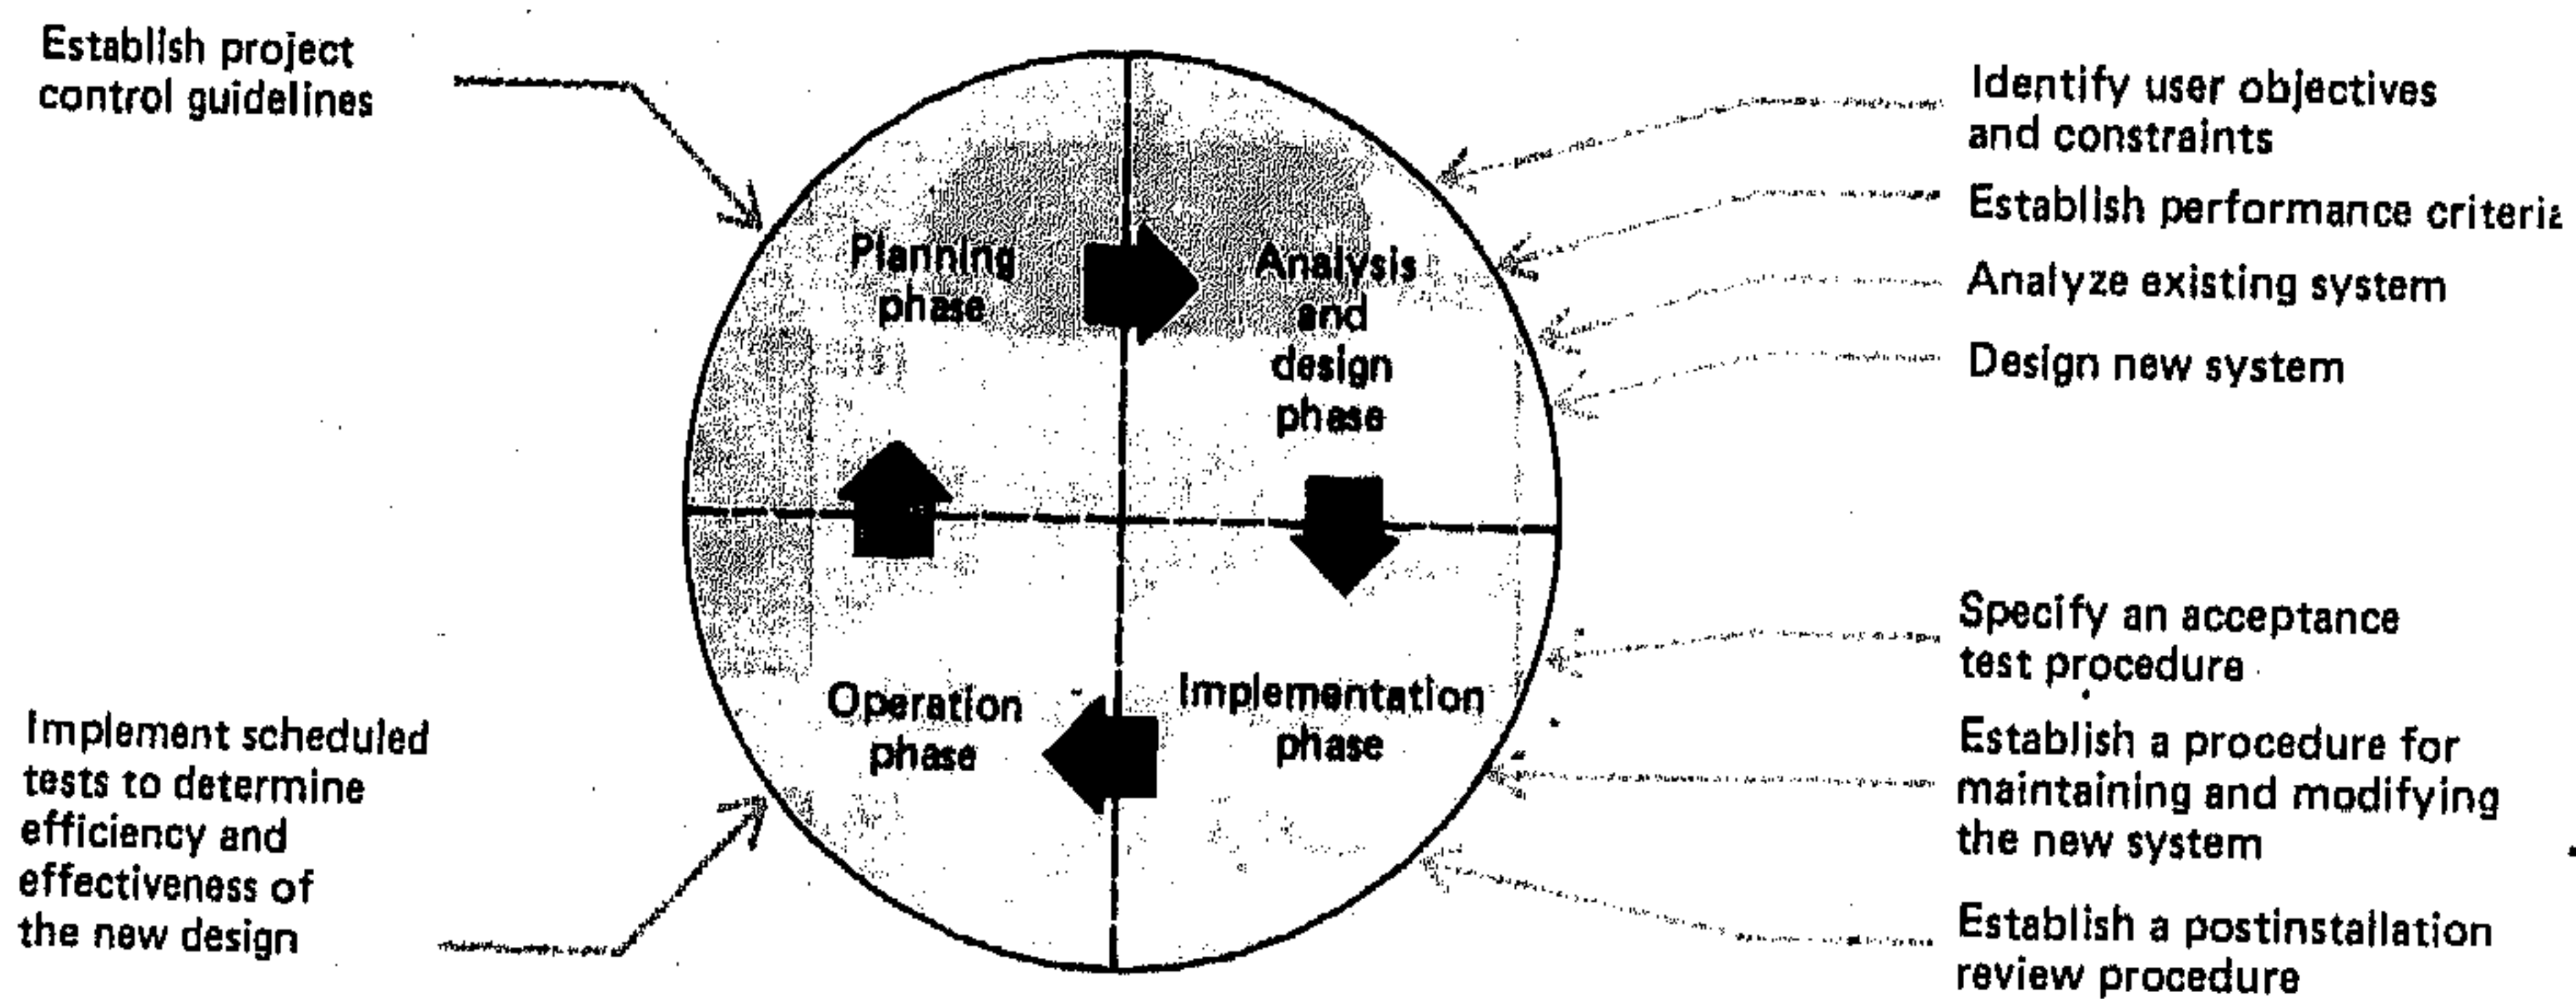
Establish project control guidelines

Identify user objectives and constraints

Establish performance criteri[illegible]

Analyze existing system

Design new system

Planning phase

Analysis and design phase

Operation phase

Implementation phase

Specify an acceptance test procedure

Establish a procedure for maintaining and modifying the new system

Establish a postinstallation review procedure

Implement scheduled tests to determine efficiency and effectiveness of the new design